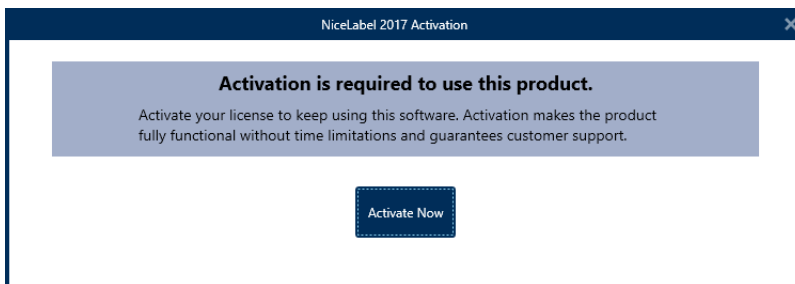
NiceLabel 2017 Activation

Activation is required to use this product.

Activate your license to keep using this software. Activation makes the product fully functional without time limitations and guarantees customer support.

Activate Now